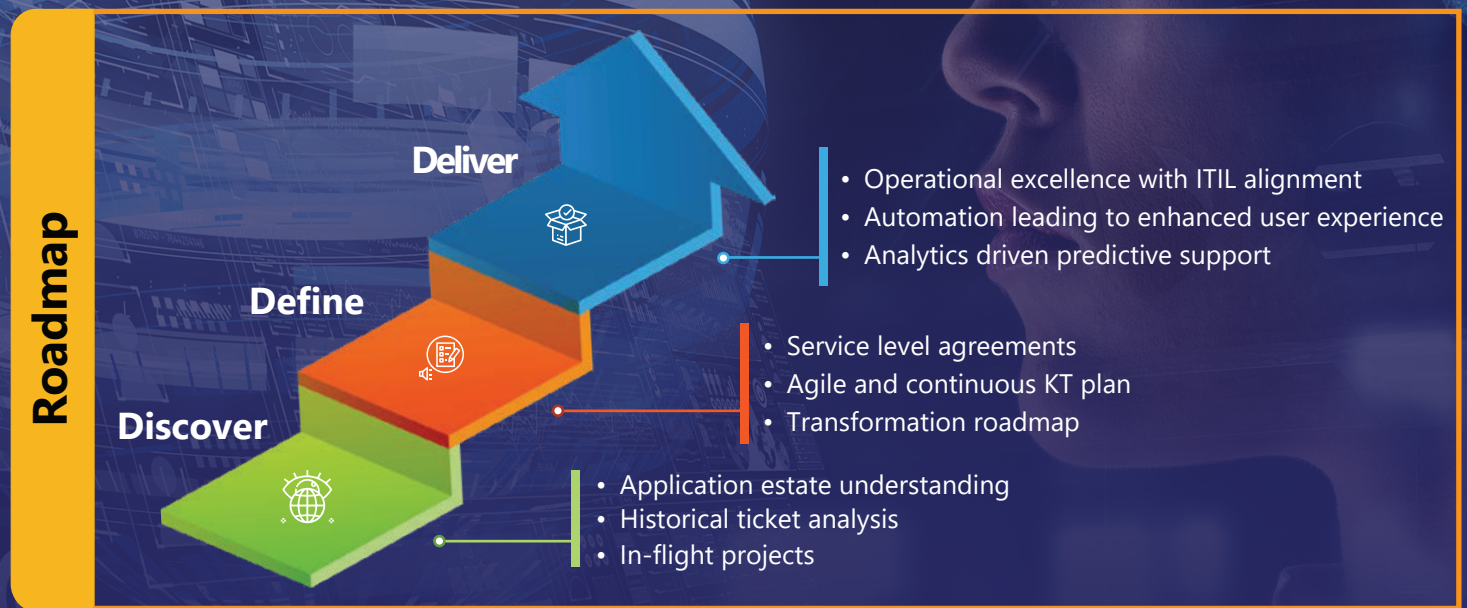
Roadmap

Deliver

- Operational excellence with ITIL alignment
- Automation leading to enhanced user experience
- Analytics driven predictive support

Define

- Service level agreements
- Agile and continuous KT plan
- Transformation roadmap

Discover

- Application estate understanding
- Historical ticket analysis
- In-flight projects